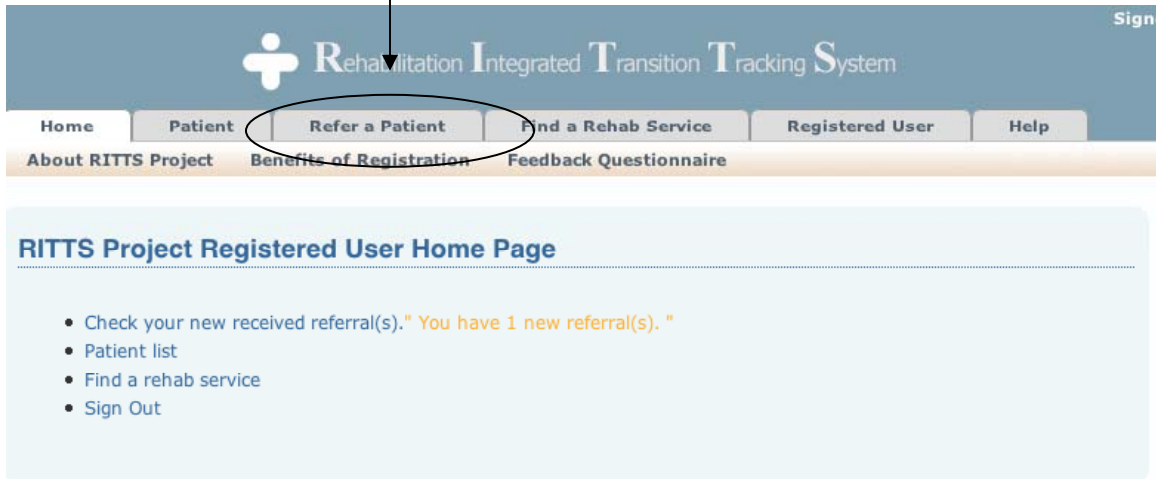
Sign

Rehabilitation Integrated Transition Tracking System

Home | Patient | Refer a Patient | Find a Rehab Service | Registered User | Help

About RITTS Project | Benefits of Registration | Feedback Questionnaire

RITTS Project Registered User Home Page

- Check your new received referral(s)." You have 1 new referral(s). "
- Patient list
- Find a rehab service
- Sign Out